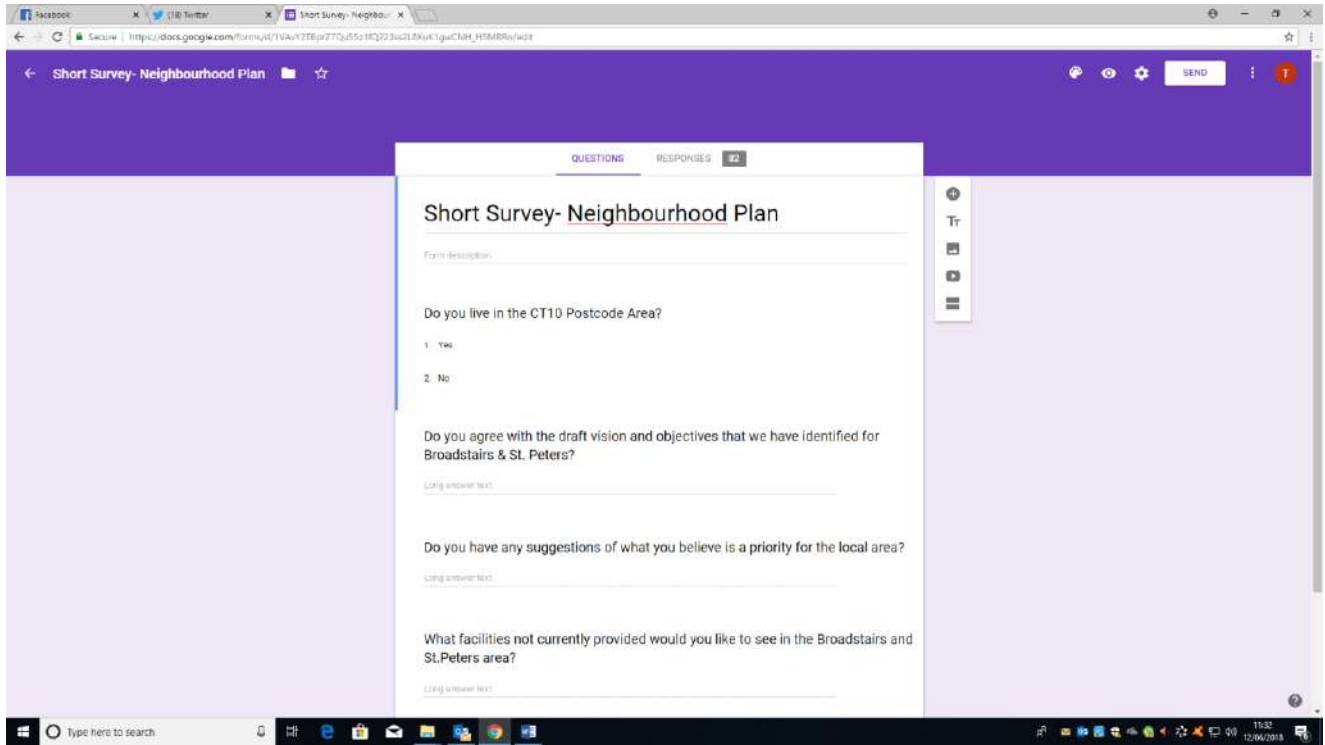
Facebook
(18) Twitter
Short Survey- Neighbou
Secure | https://docs.google.com/forms/d/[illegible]/edit

Short Survey- Neighbourhood Plan

SEND

QUESTIONS RESPONSES 82

Short Survey- Neighbourhood Plan

Form description

Do you live in the CT10 Postcode Area?

1. Yes

2. No

Do you agree with the draft vision and objectives that we have identified for Broadstairs & St. Peters?

Long answer text

Do you have any suggestions of what you believe is a priority for the local area?

Long answer text

What facilities not currently provided would you like to see in the Broadstairs and St.Peters area?

Long answer text

Type here to search

11:32
12/06/2018